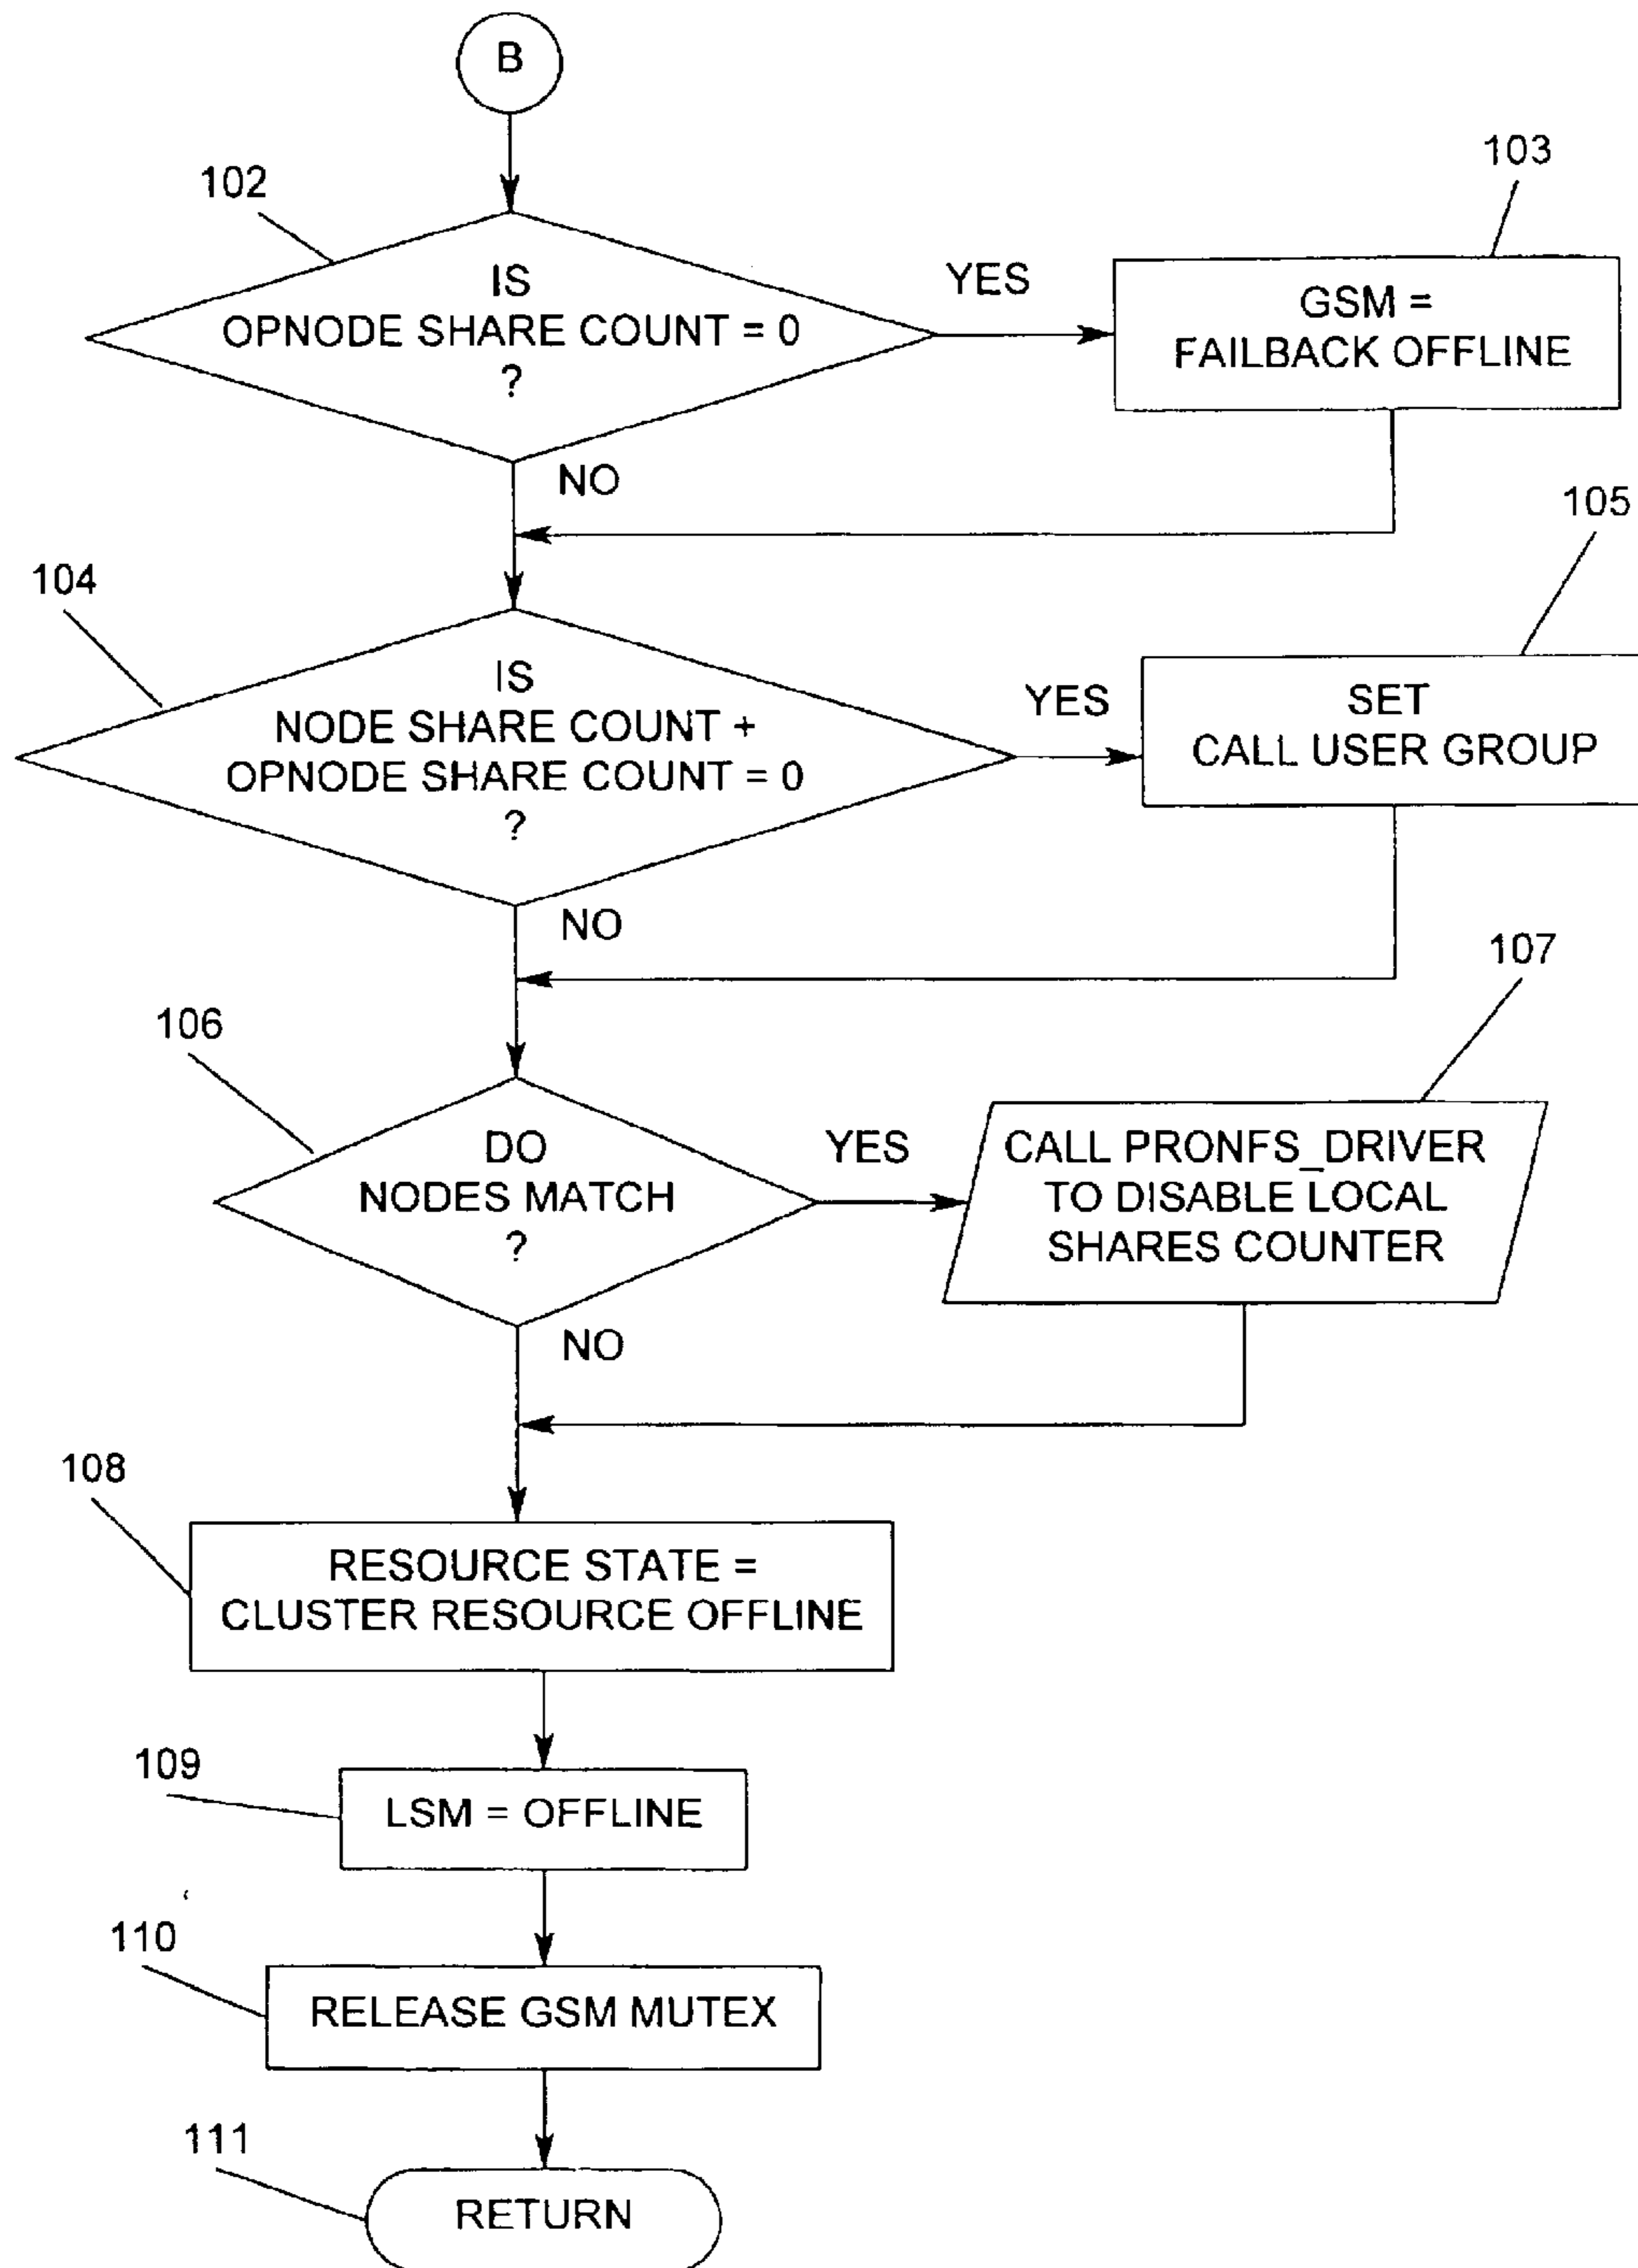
B

102

IS OPNODE SHARE COUNT = 0 ?

YES

103

GSM = FAILBACK OFFLINE

NO

105

104

IS NODE SHARE COUNT + OPNODE SHARE COUNT = 0 ?

YES

SET CALL USER GROUP

NO

107

106

DO NODES MATCH ?

YES

CALL PRONFS_DRIVER TO DISABLE LOCAL SHARES COUNTER

NO

108

RESOURCE STATE = CLUSTER RESOURCE OFFLINE

109

LSM = OFFLINE

110

RELEASE GSM MUTEX

111

RETURN